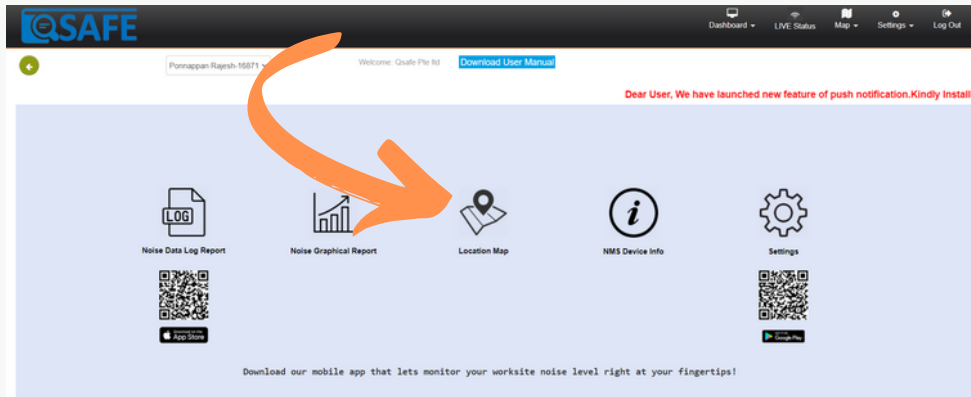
QSAFE

Dashboard LIVE Status Map Settings Log Out

Ponnappan Rajesh-16871

Welcome: Qsafe Pte ltd

Download User Manual

Dear User, We have launched new feature of push notification.Kindly Install

LOG

Noise Data Log Report

Noise Graphical Report

Location Map

NMS Device Info

Settings

App Store

Google Play

Download our mobile app that lets monitor your worksite noise level right at your fingertips!